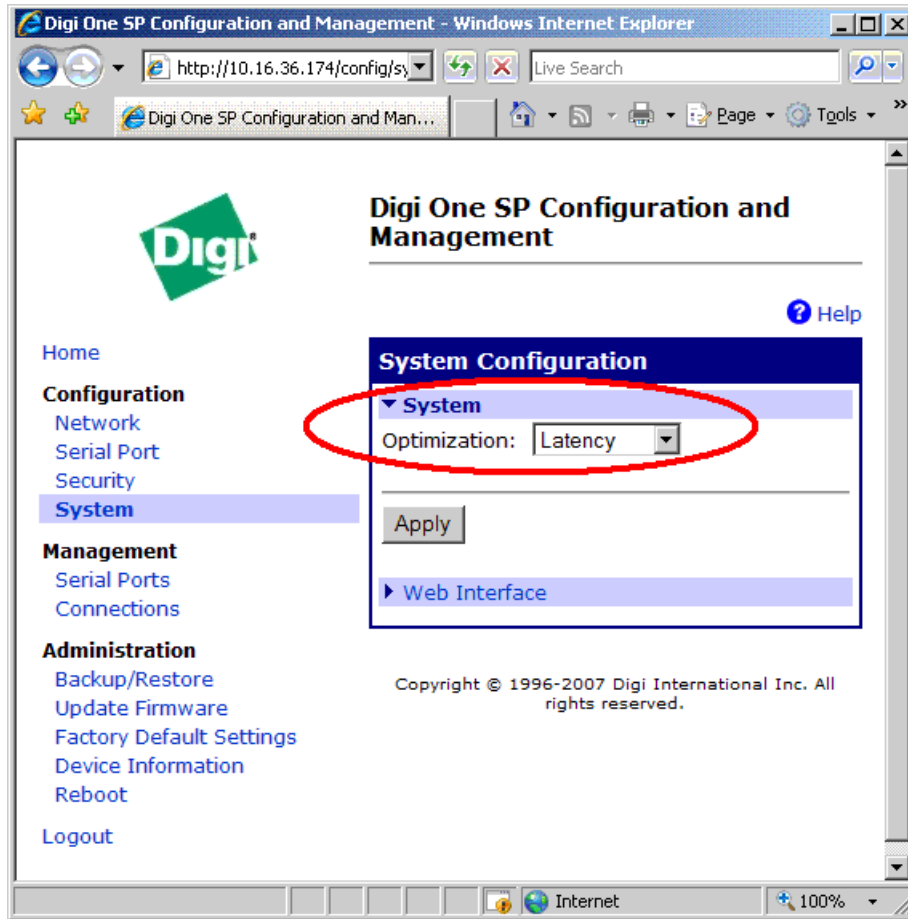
Digi One SP Configuration and Management - Windows Internet Explorer

http://10.16.36.174/config/sy

Live Search

Digi One SP Configuration and Man...

Page

Tools

Digi

Digi One SP Configuration and Management

Help

Home

Configuration

Network

Serial Port

Security

System

Management

Serial Ports

Connections

Administration

Backup/Restore

Update Firmware

Factory Default Settings

Device Information

Reboot

Logout

System Configuration

System

Optimization: Latency

Apply

Web Interface

Copyright © 1996-2007 Digi International Inc. All rights reserved.

Internet

100%